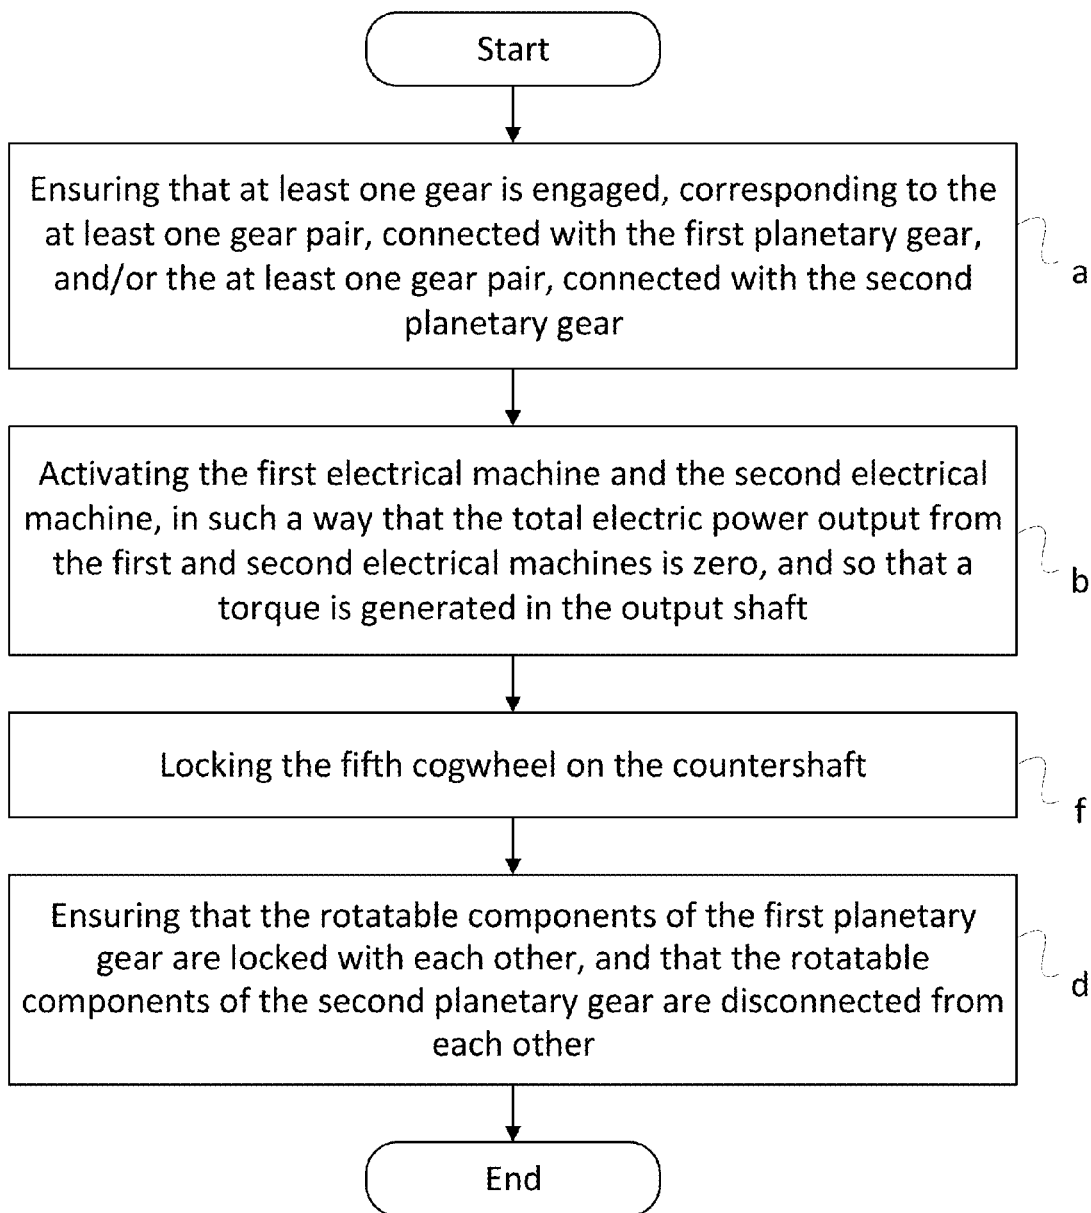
Start

Ensuring that at least one gear is engaged, corresponding to the at least one gear pair, connected with the first planetary gear, and/or the at least one gear pair, connected with the second planetary gear

a

Activating the first electrical machine and the second electrical machine, in such a way that the total electric power output from the first and second electrical machines is zero, and so that a torque is generated in the output shaft

b

Locking the fifth cogwheel on the countershaft

f

Ensuring that the rotatable components of the first planetary gear are locked with each other, and that the rotatable components of the second planetary gear are disconnected from each other

d

End